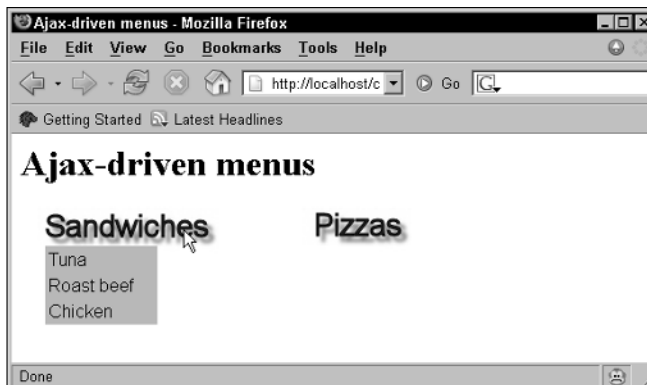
Ajax-driven menus - Mozilla Firefox

File Edit View Go Bookmarks Tools Help

http://localhost/c

Go

G

Getting Started Latest Headlines

Ajax-driven menus

Sandwiches

Pizzas

Tuna

Roast beef

Chicken

Done